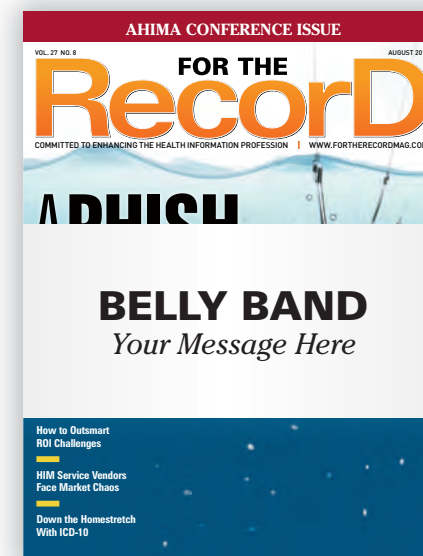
AHIMA CONFERENCE ISSUE

VOL. 27 NO. 8

AUGUST 20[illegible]

FOR THE

RecorD

COMMITTED TO ENHANCING THE HEALTH INFORMATION PROFESSION | WWW.FORTHERECORDMAG.CO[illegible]

A PHISH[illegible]

BELLY BAND

Your Message Here

How to Outsmart ROI Challenges

HIM Service Vendors Face Market Chaos

Down the Homestretch With ICD-10